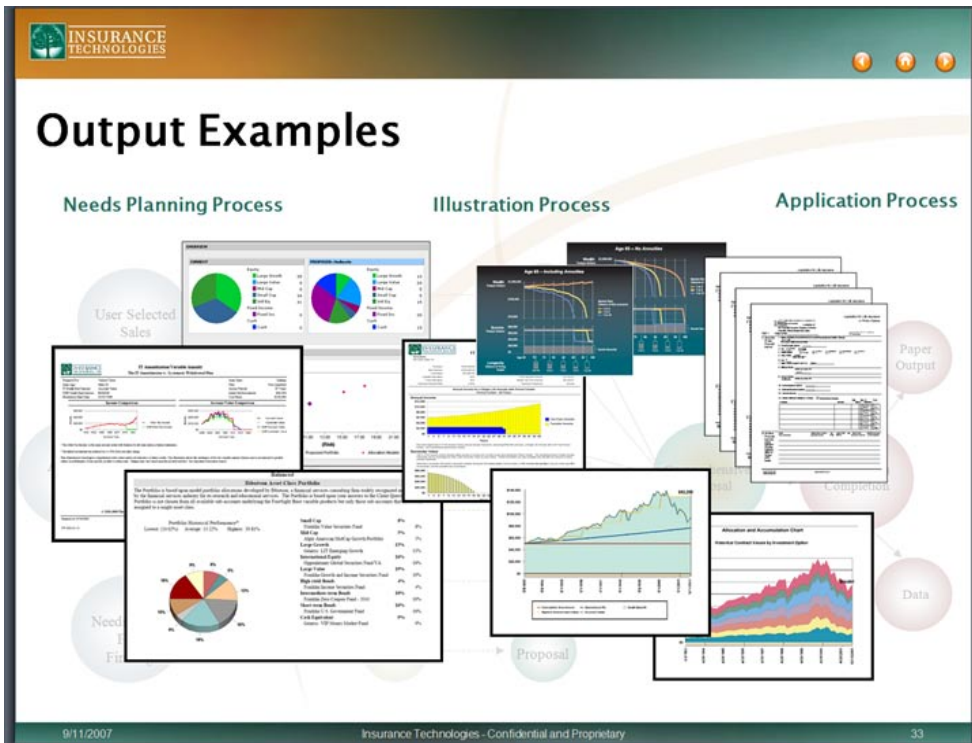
INSURANCE TECHNOLOGIES

Output Examples

Needs Planning Process

Illustration Process

Application Process

User Selected Sales

Paper Output

Completion

Data

Proposal

Age 65 – Including Annuities

Age 65 – No Annuities

Allocation and Accumulation Chart

Balanced Asset Class Portfolio

9/11/2007

Insurance Technologies - Confidential and Proprietary

33